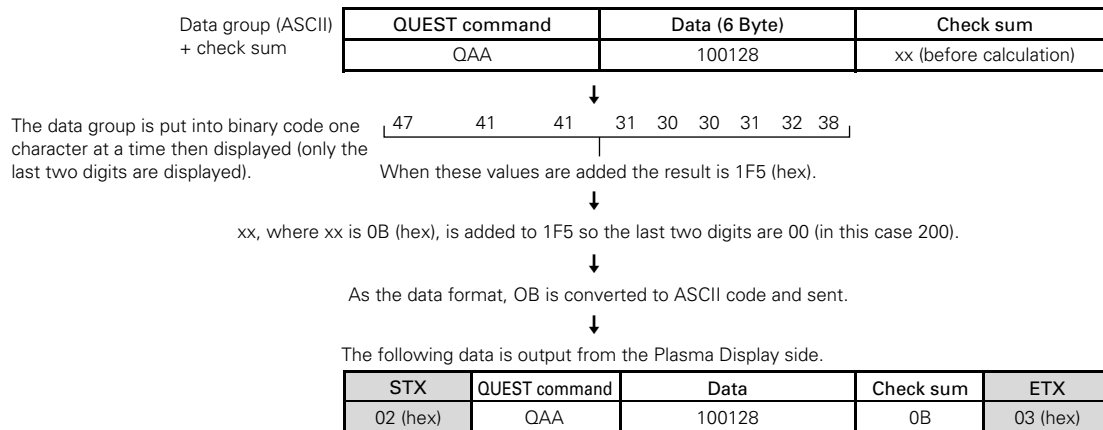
Data group (ASCII) + check sum

| QUEST command | Data (6 Byte) | Check sum |
|---|---|---|
| QAA | 100128 | xx (before calculation) |

↓

The data group is put into binary code one character at a time then displayed (only the last two digits are displayed).

47 41 41 31 30 30 31 32 38

When these values are added the result is 1F5 (hex).

↓

xx, where xx is 0B (hex), is added to 1F5 so the last two digits are 00 (in this case 200).

↓

As the data format, OB is converted to ASCII code and sent.

↓

The following data is output from the Plasma Display side.

| STX | QUEST command | Data | Check sum | ETX |
|---|---|---|---|---|
| 02 (hex) | QAA | 100128 | 0B | 03 (hex) |